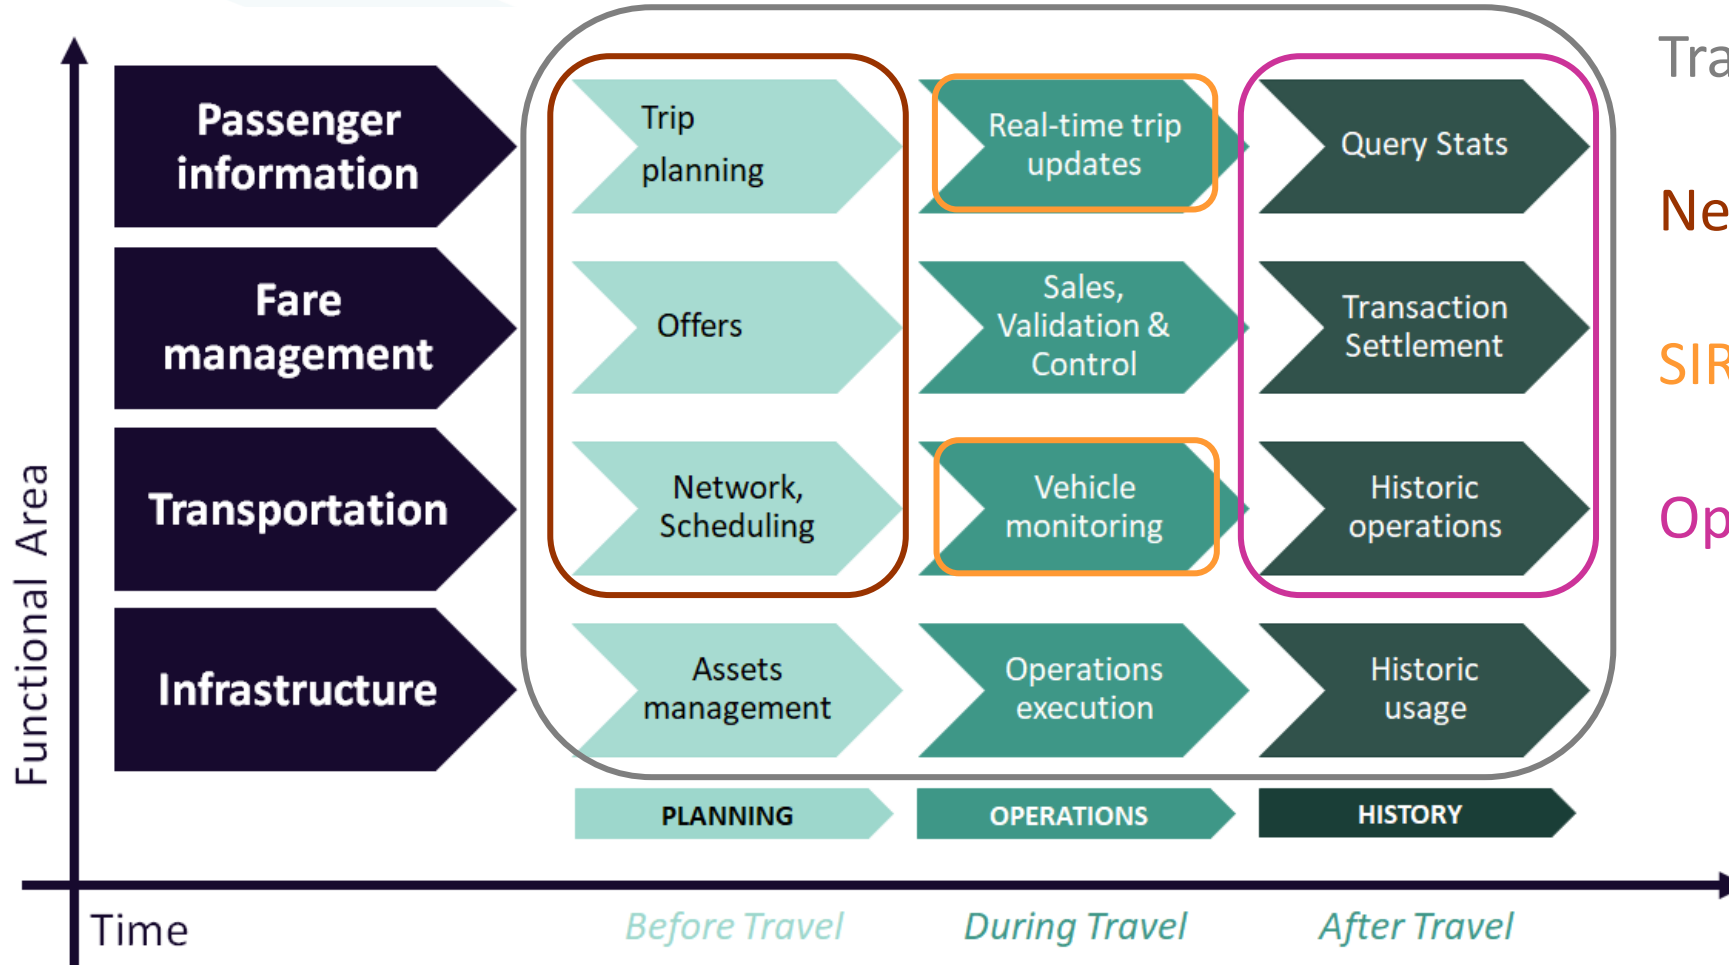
Passenger information

Fare management

Transportation

Infrastructure

Trip planning

Offers

Network, Scheduling

Assets management

Real-time trip updates

Sales, Validation & Control

Vehicle monitoring

Operations execution

Query Stats

Transaction Settlement

Historic operations

Historic usage

PLANNING

OPERATIONS

HISTORY

Functional Area

Time

Before Travel

During Travel

After Travel

Tra

Ne

SIR

Op